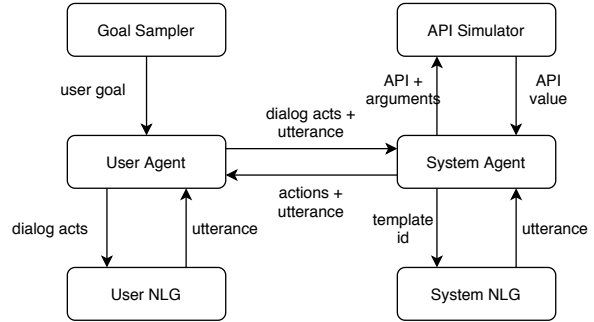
Goal Sampler

user goal

User Agent

dialog acts

utterance

User NLG

dialog acts + utterance

actions + utterance

API Simulator

API + arguments

API value

System Agent

template id

utterance

System NLG